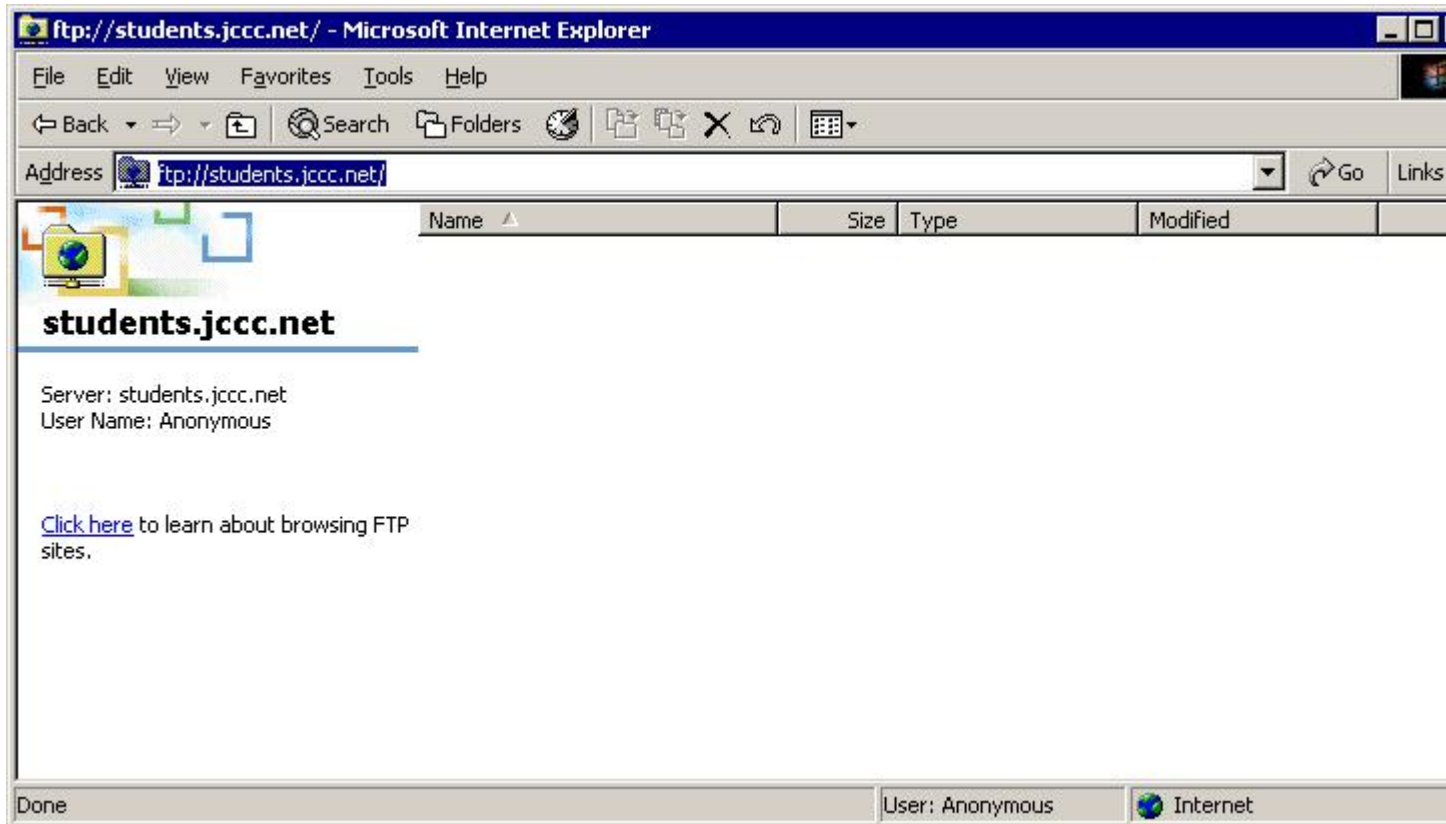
ftp://students.jccc.net/ - Microsoft Internet Explorer

File Edit View Favorites Tools Help

Back Search Folders

Address ftp://students.jccc.net/ Go Links

Name Size Type Modified

students.jccc.net

Server: students.jccc.net
User Name: Anonymous

Click here to learn about browsing FTP sites.

Done User: Anonymous Internet